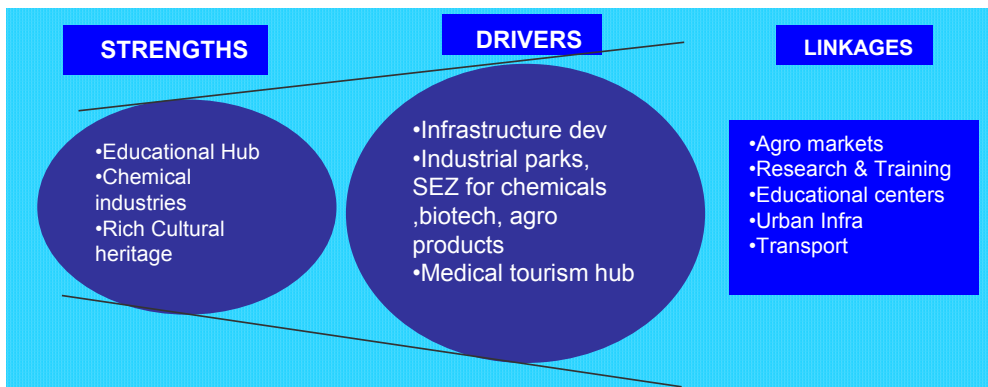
STRENGTHS

DRIVERS

LINKAGES

•Educational Hub
•Chemical industries
•Rich Cultural heritage

•Infrastructure dev
•Industrial parks, SEZ for chemicals ,biotech, agro products
•Medical tourism hub

•Agro markets
•Research & Training
•Educational centers
•Urban Infra
•Transport